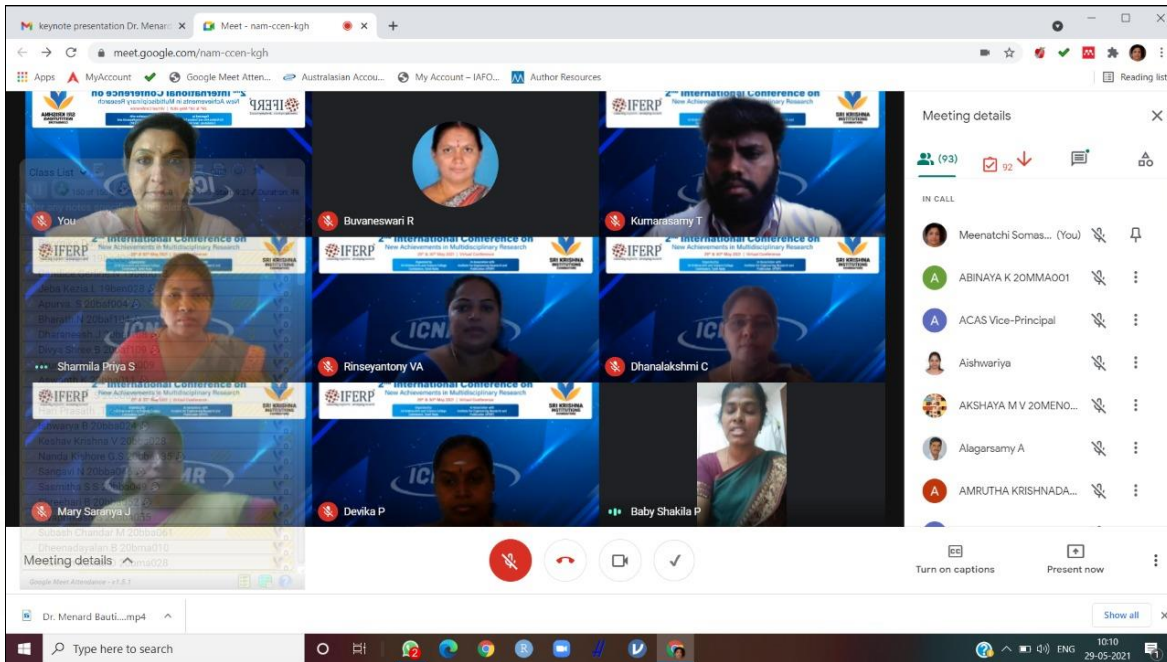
keynote presentation Dr. Menard ×
Meet - nam-ccen-kgh ×
+
meet.google.com/nam-ccen-kgh
Apps MyAccount Google Meet Atten... Australasian Accou... My Account – IAFO... Author Resources
Reading list

IFERP 2nd International Conference on New Achievements in Multidisciplinary Research
SRI KRISHNA INSTITUTIONS

Class List
You
Buvaneswari R
Kumarasamy T
Sharmila Priya S
Rinseyantony VA
Dhanalakshmi C
Mary Saranya J
Devika P
Baby Shakila P

Meeting details
(93) 92
IN CALL
Meenatchi Somas... (You)
ABINAYA K 20MMA001
ACAS Vice-Principal
Aishwariya
AKSHAYA M V 20MENO...
Alagarsamy A
AMRUTHA KRISHNADA...

Meeting details ^
Google Meet Attendance - v1.3.1
Turn on captions
Present now

Dr. Menard Bauti....mp4 ^
Show all ×
Type here to search
ENG 10:10 29-05-2021